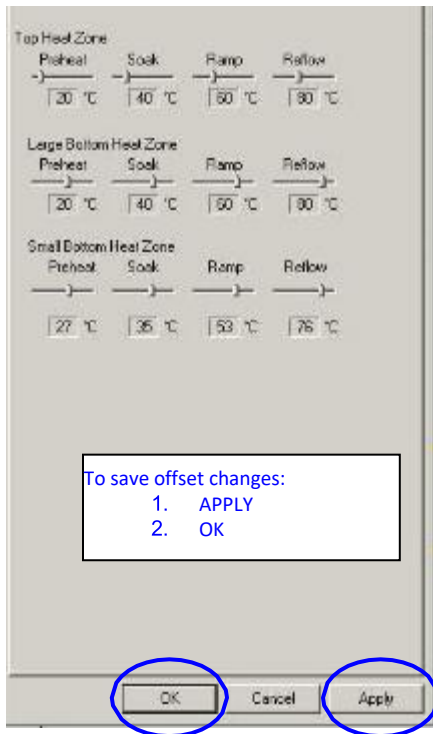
Top Heat Zone
Preheat Soak Ramp Reflow
20 °C 40 °C 60 °C 80 °C

Large Bottom Heat Zone
Preheat Soak Ramp Reflow
20 °C 40 °C 60 °C 80 °C

Small Bottom Heat Zone
Preheat Soak Ramp Reflow
27 °C 35 °C 53 °C 76 °C

To save offset changes:
1. APPLY
2. OK

OK Cancel Apply